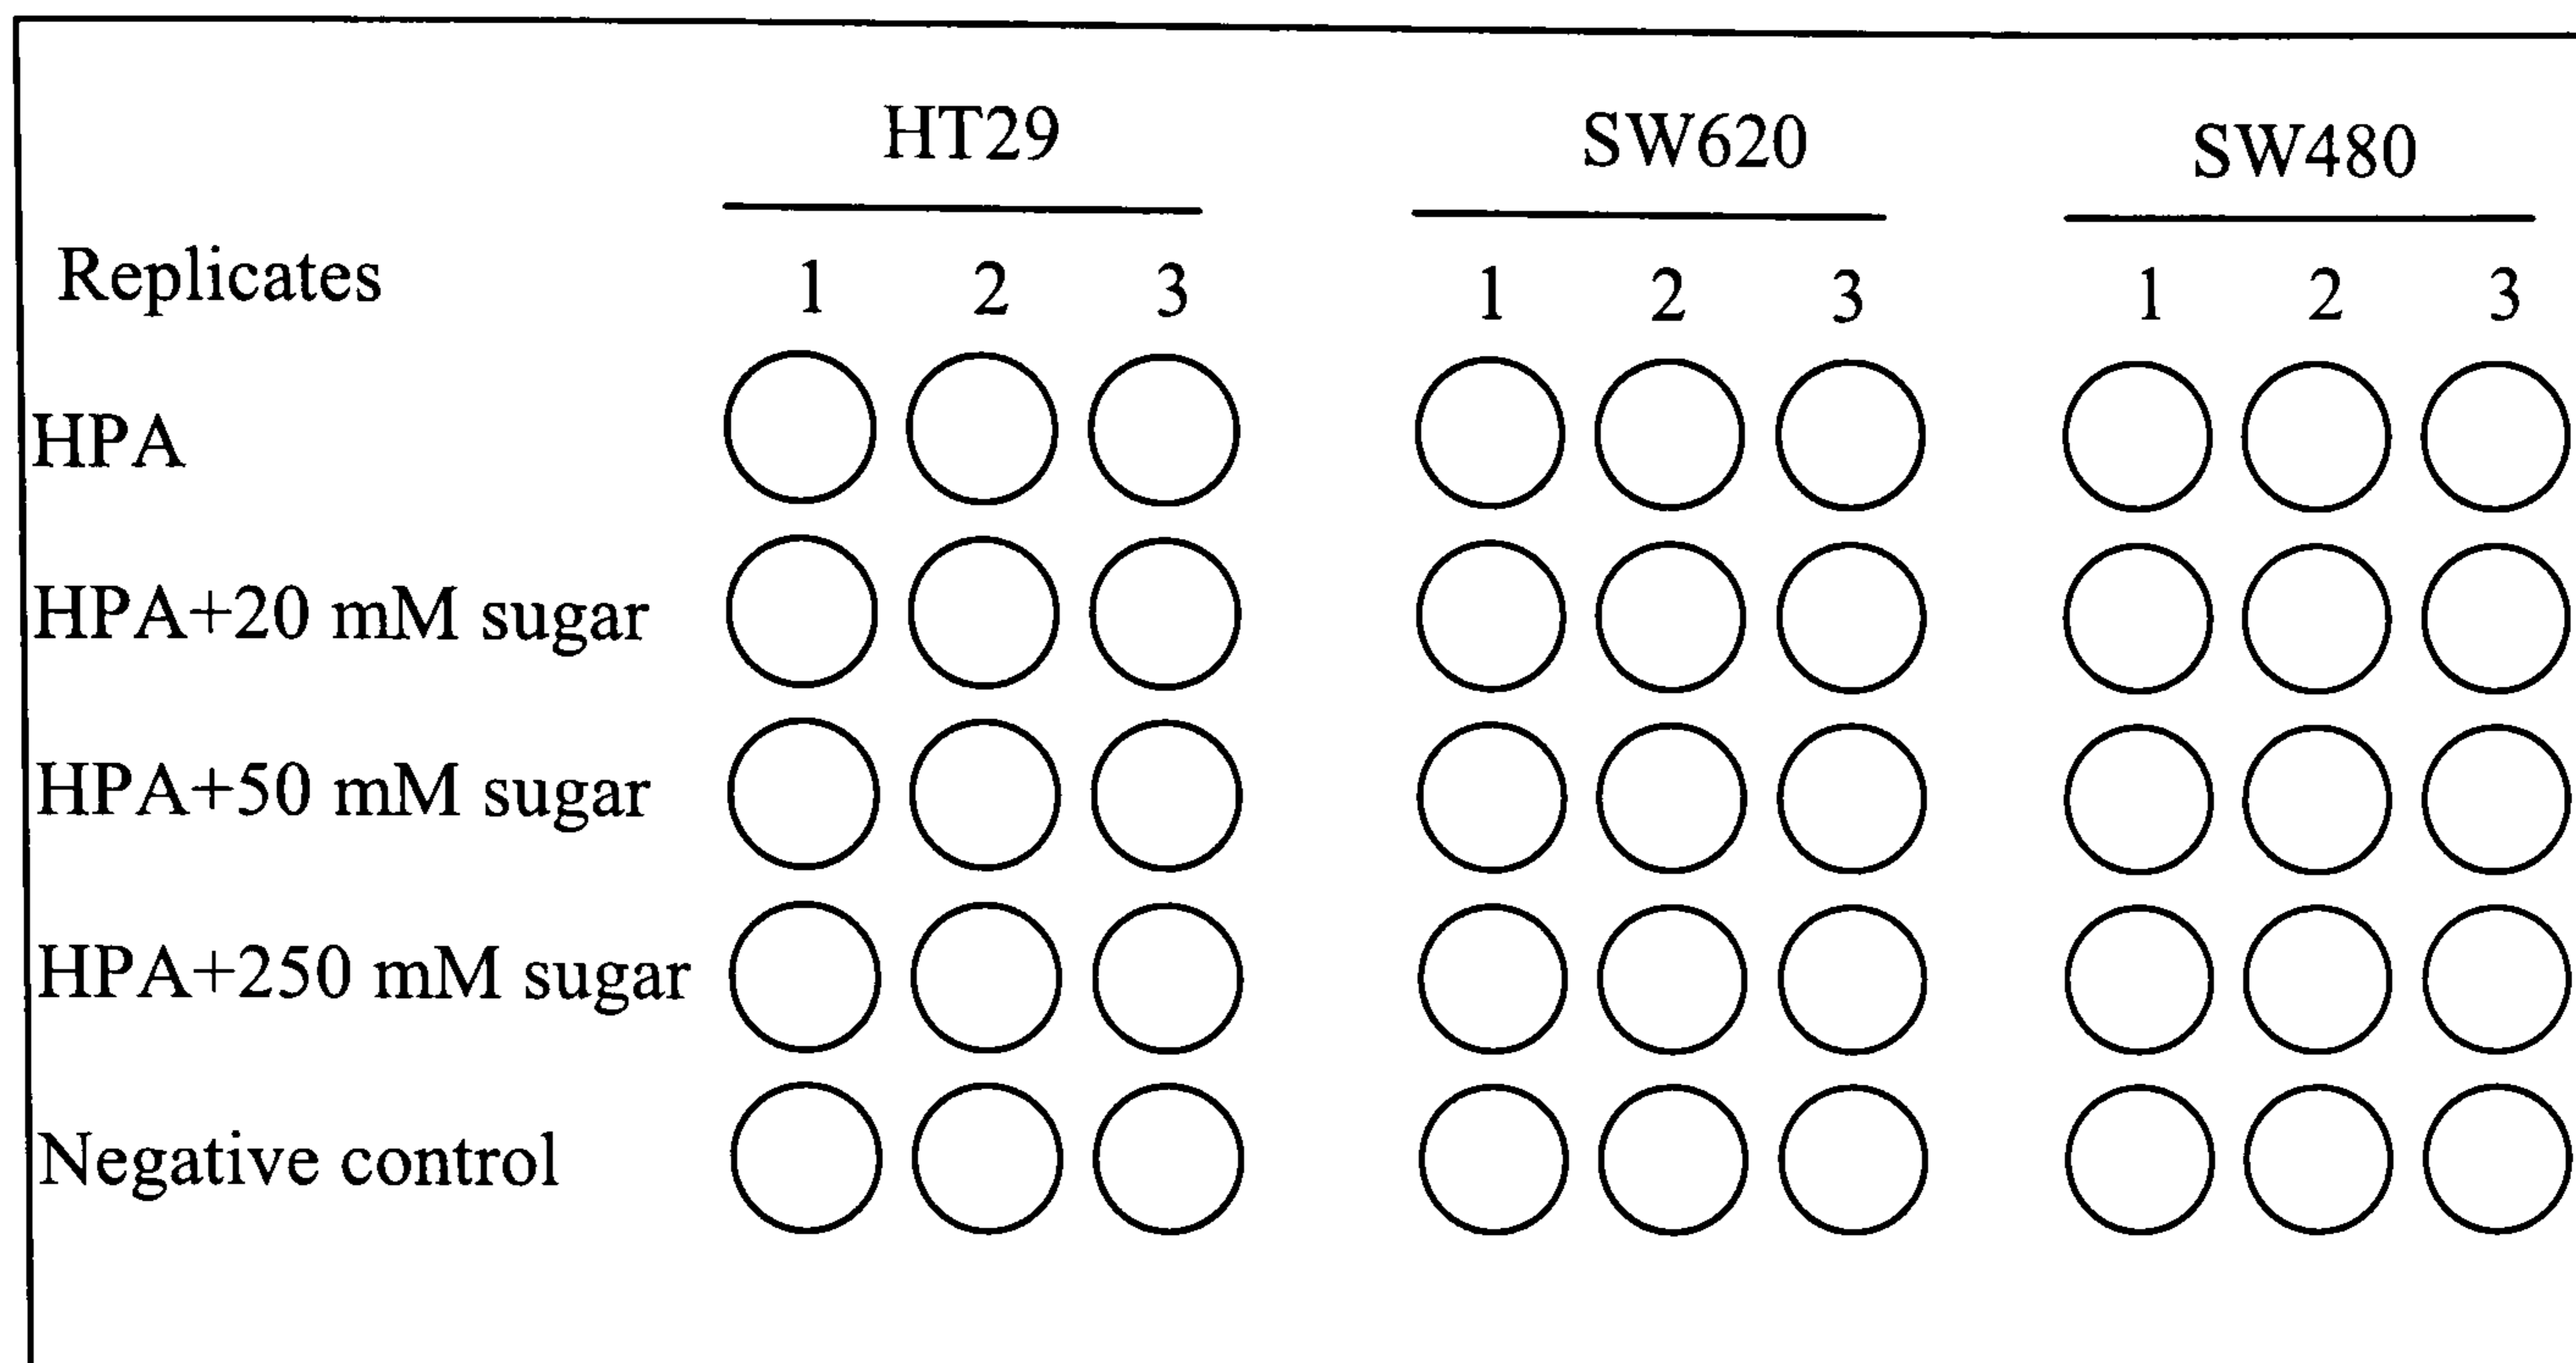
| | HT29 | | | SW620 | | | SW480 | | |
|---|---|---|---|---|---|---|---|---|---|
| Replicates | 1 | 2 | 3 | 1 | 2 | 3 | 1 | 2 | 3 |
| HPA | | | | | | | | | |
| HPA+20 mM sugar | | | | | | | | | |
| HPA+50 mM sugar | | | | | | | | | |
| HPA+250 mM sugar | | | | | | | | | |
| Negative control | | | | | | | | | |